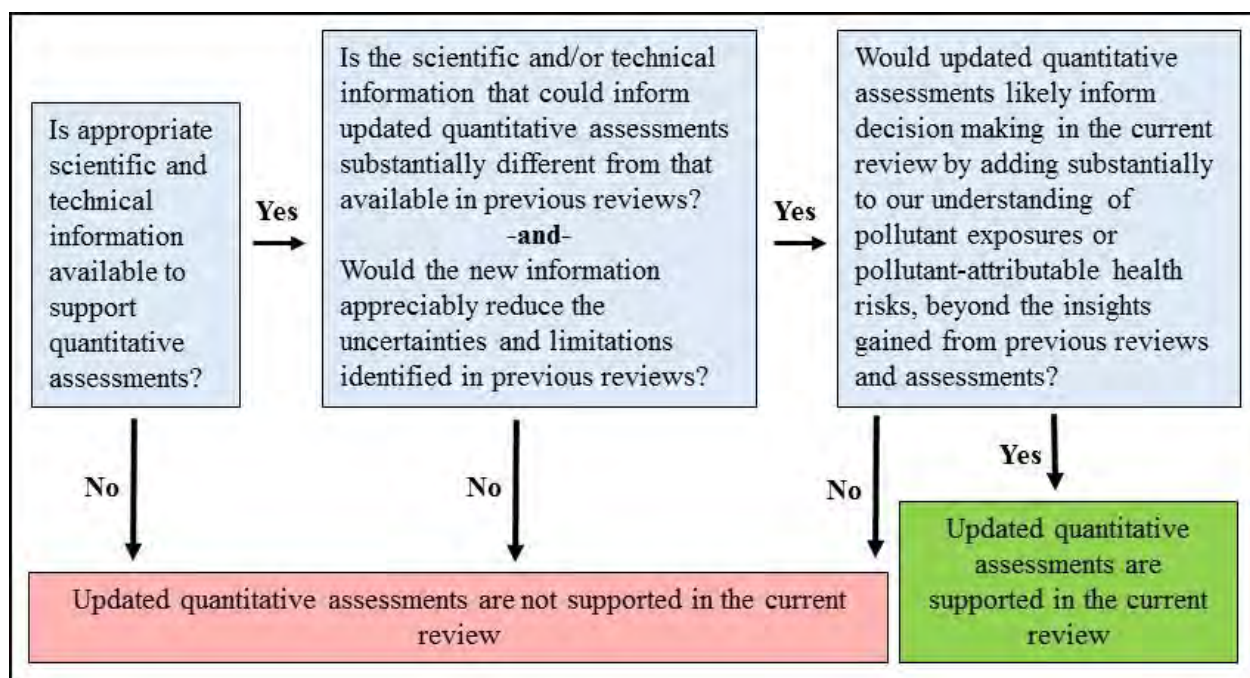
Is appropriate scientific and technical information available to support quantitative assessments?

Yes

Is the scientific and/or technical information that could inform updated quantitative assessments substantially different from that available in previous reviews?
-and-
Would the new information appreciably reduce the uncertainties and limitations identified in previous reviews?

Yes

Would updated quantitative assessments likely inform decision making in the current review by adding substantially to our understanding of pollutant exposures or pollutant-attributable health risks, beyond the insights gained from previous reviews and assessments?

No

No

No

Yes

Updated quantitative assessments are not supported in the current review

Updated quantitative assessments are supported in the current review